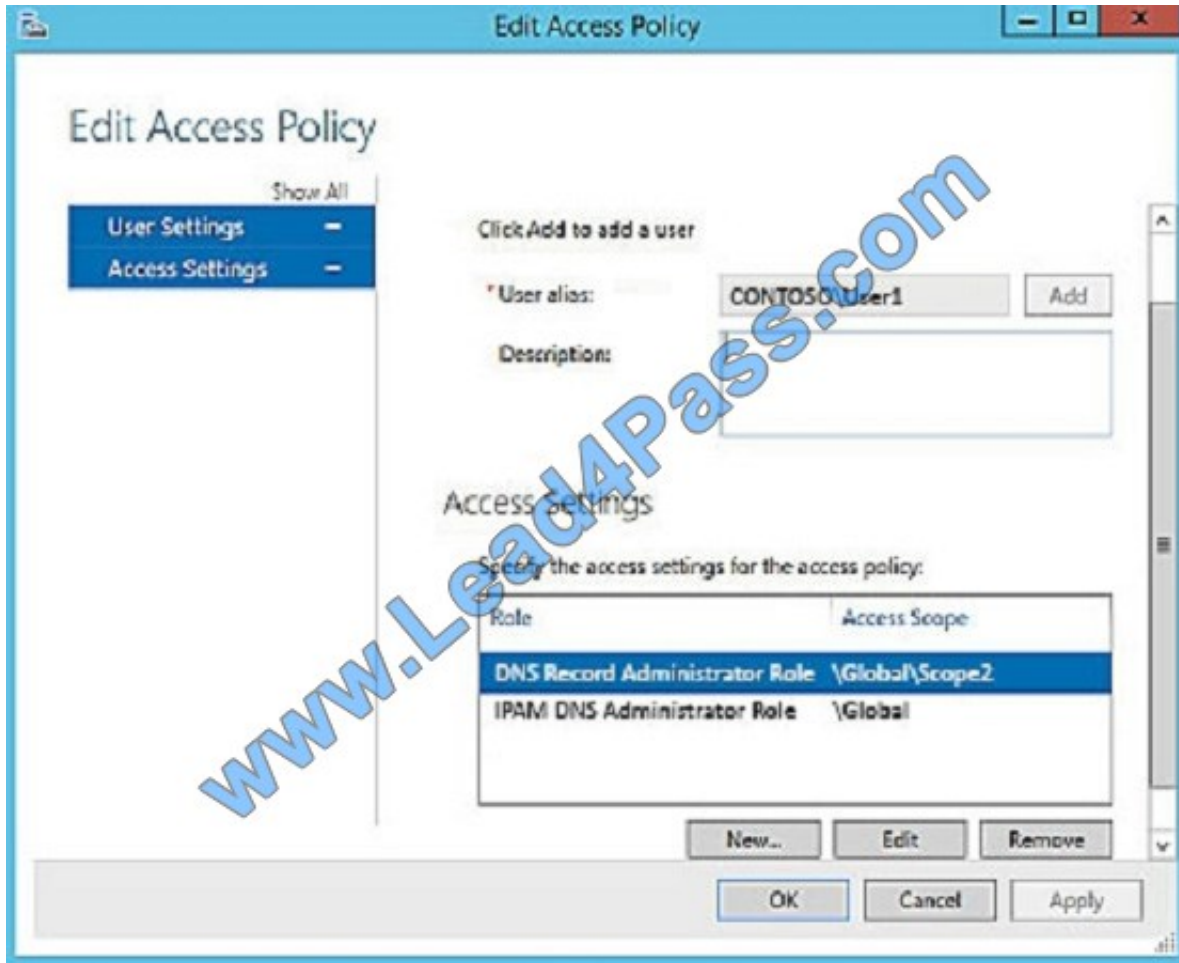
Edit Access Policy

Edit Access Policy

Show All

User Settings

Access Settings

Click Add to add a user

*User alias: CONTOSO\User1 Add

Description:

Access Settings

Specify the access settings for the access policy:

| Role | Access Scope |
|---|---|
| DNS Record Administrator Role | \Global\Scope2 |
| IPAM DNS Administrator Role | \Global |

New... Edit Remove

OK Cancel Apply

www.Lead4Pass.com